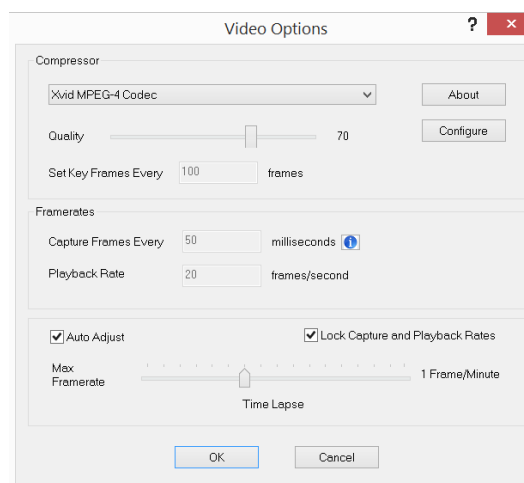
Video Options
?

Compressor

Xvid MPEG-4 Codec

About

Quality 70

Configure

Set Key Frames Every 100 frames

Framerates

Capture Frames Every 50 milliseconds

Playback Rate 20 frames/second

Auto Adjust

Lock Capture and Playback Rates

Max Framerate

1 Frame/Minute

Time Lapse

OK

Cancel